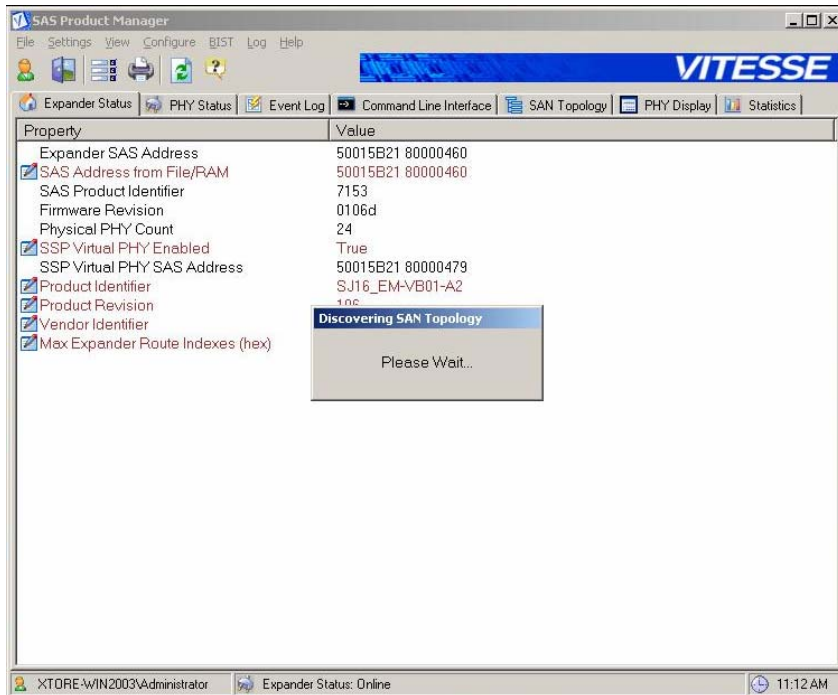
SAS Product Manager

File Settings View Configure BIST Log Help

VITESSE

Expander Status | PHY Status | Event Log | Command Line Interface | SAN Topology | PHY Display | Statistics

| Property | Value |
|---|---|
| Expander SAS Address | 50015B21 80000460 |
| SAS Address from File/RAM | 50015B21 80000460 |
| SAS Product Identifier | 7153 |
| Firmware Revision | 0106d |
| Physical PHY Count | 24 |
| SSP Virtual PHY Enabled | True |
| SSP Virtual PHY SAS Address | 50015B21 80000479 |
| Product Identifier | SJ16_EM-VB01-A2 |
| Product Revision | 106 |
| Vendor Identifier | |
| Max Expander Route Indexes (hex) | |

Discovering SAN Topology

Please Wait...

XTORE-WIN2003\Administrator | Expander Status: Online | 11:12 AM